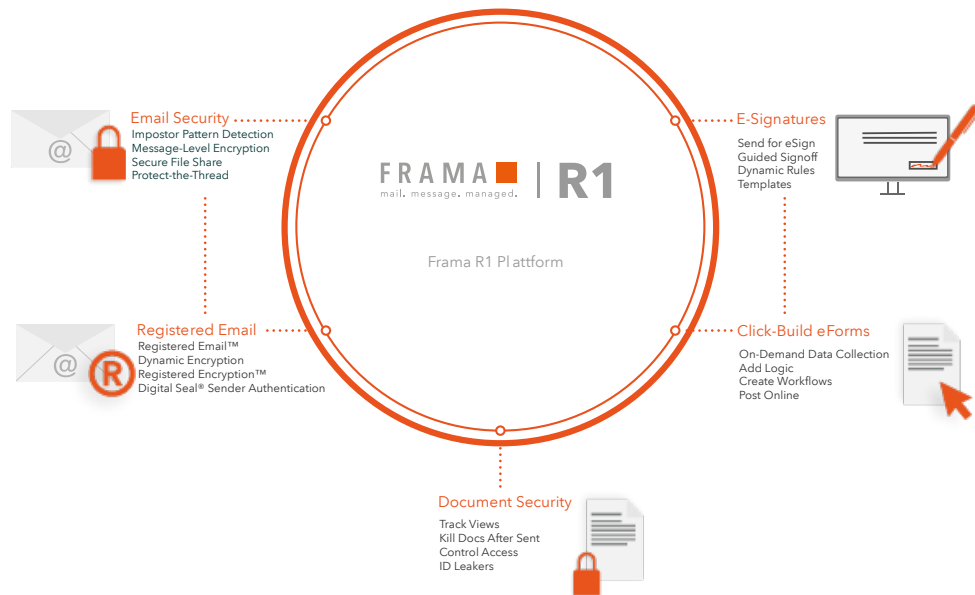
Email Security
Impostor Pattern Detection
Message-Level Encryption
Secure File Share
Protect-the-Thread

FRAMA
mail. message. managed.
R1

Frama R1 Pl attform

E-Signatures
Send for eSign
Guided Signoff
Dynamic Rules
Templates

Registered Email
Registered Email™
Dynamic Encryption
Registered Encryption™
Digital Seal® Sender Authentication

Click-Build eForms
On-Demand Data Collection
Add Logic
Create Workflows
Post Online

Document Security
Track Views
Kill Docs After Sent
Control Access
ID Leakers